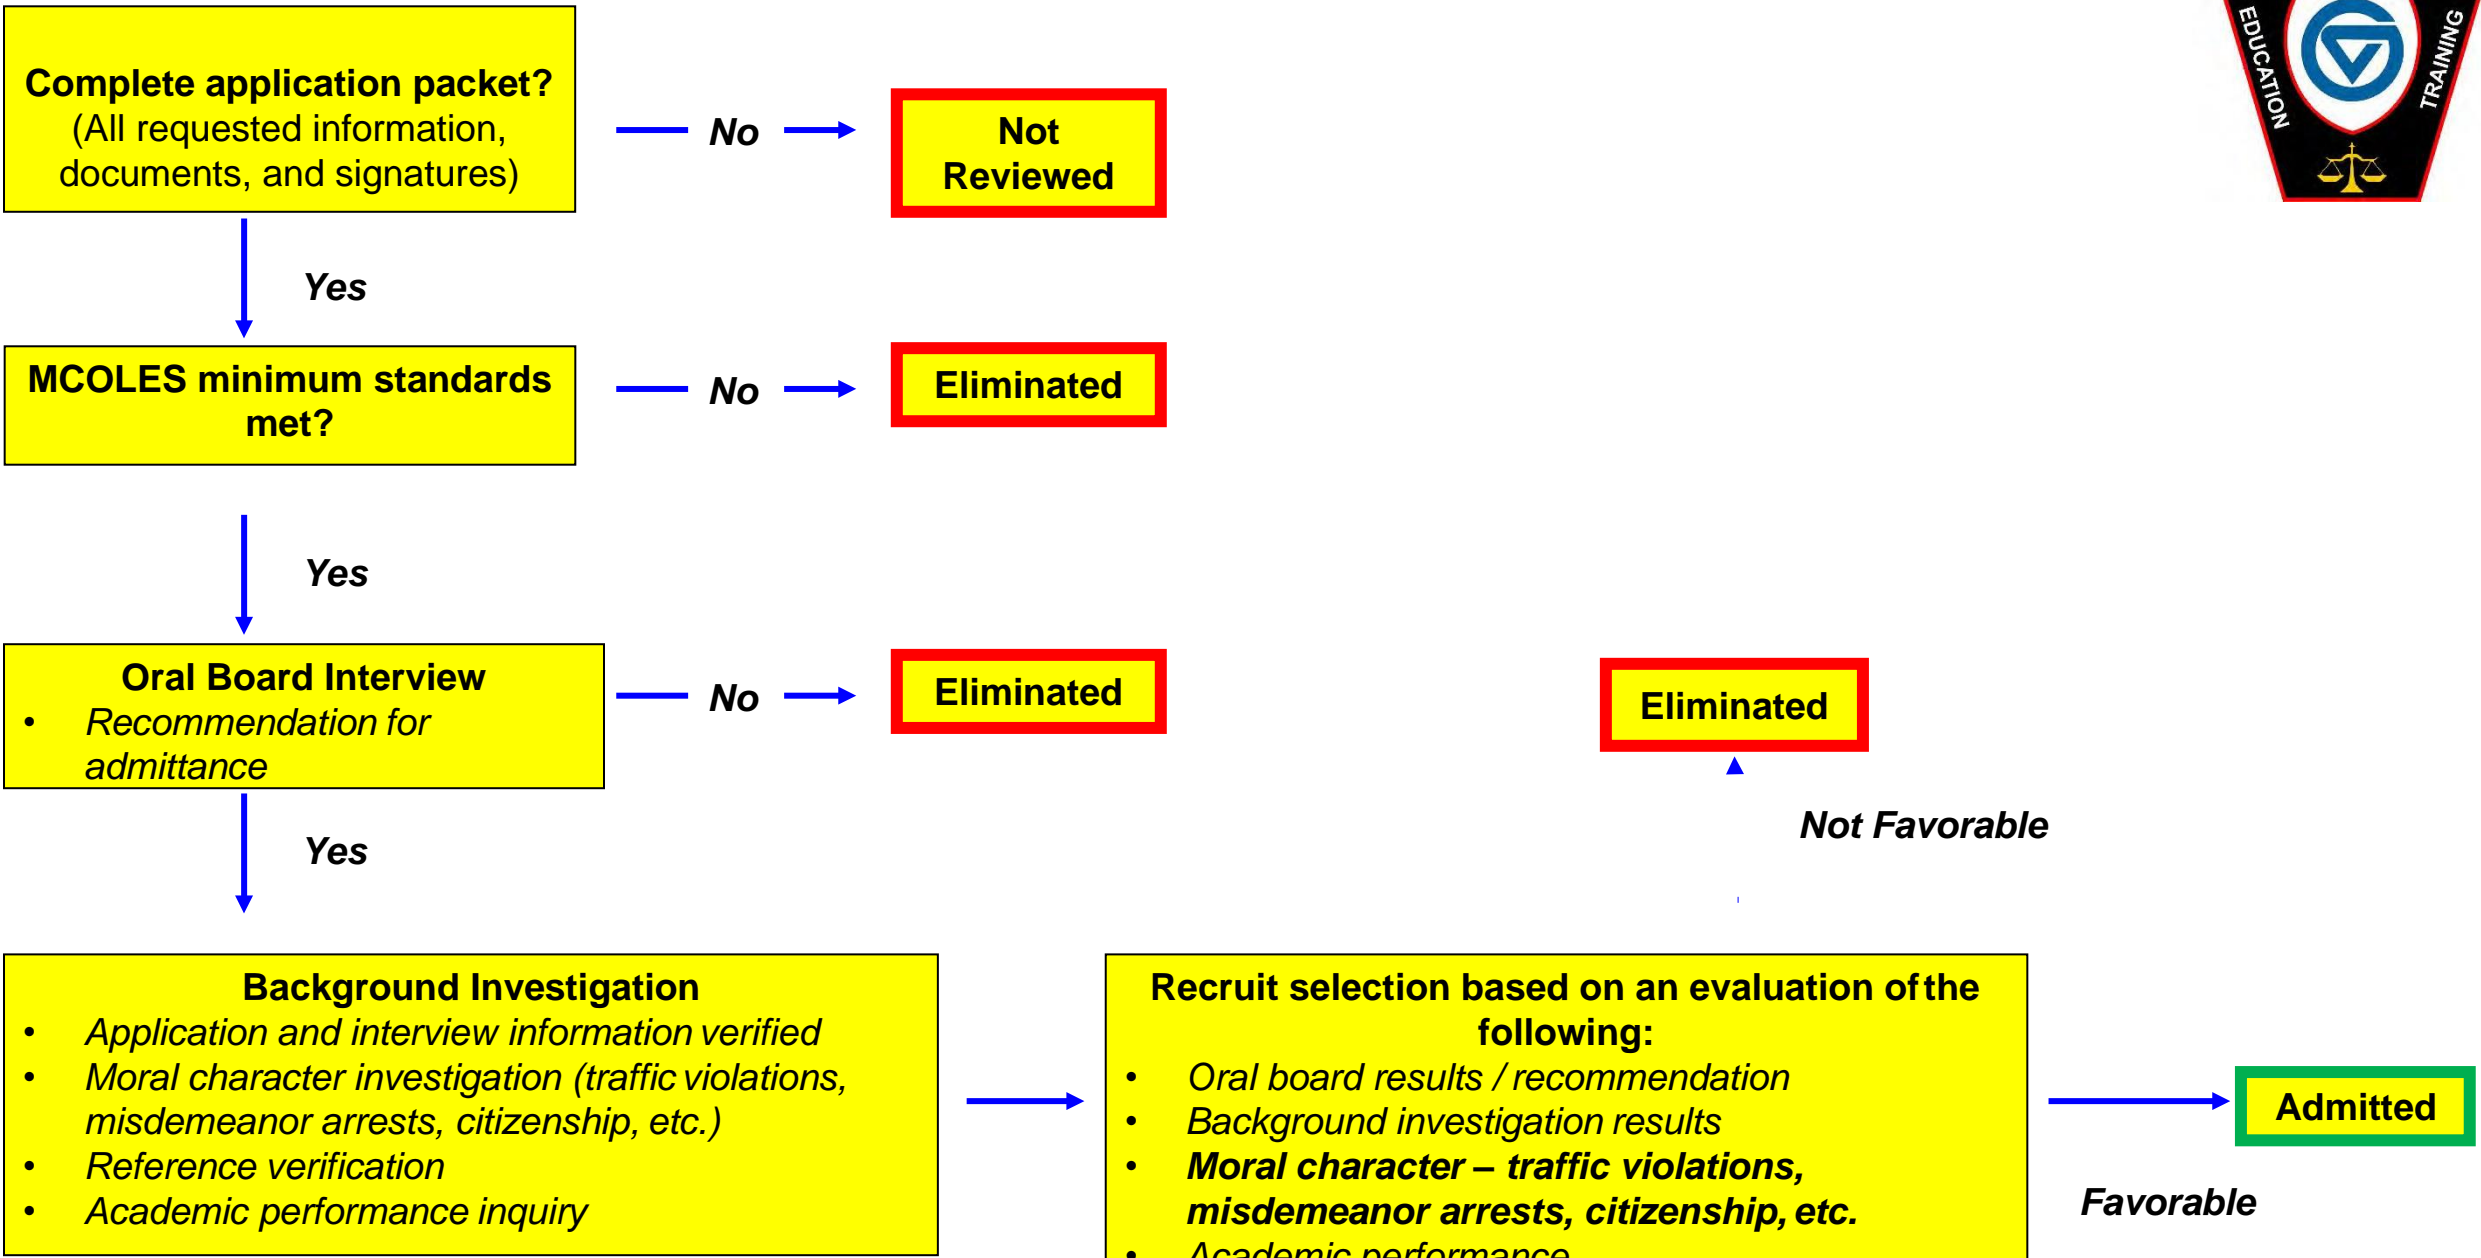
Complete application packet?
(All requested information, documents, and signatures)

No

Not Reviewed

EDUCATION TRAINING

Yes

MCOLES minimum standards met?

No

Eliminated

Yes

Oral Board Interview
• Recommendation for admittance

No

Eliminated

Eliminated

Not Favorable

Yes

Background Investigation
• Application and interview information verified
• Moral character investigation (traffic violations, misdemeanor arrests, citizenship, etc.)
• Reference verification
• Academic performance inquiry

Recruit selection based on an evaluation of the following:
• Oral board results / recommendation
• Background investigation results
• **Moral character – traffic violations, misdemeanor arrests, citizenship, etc.**
• Academic performance

Admitted

Favorable